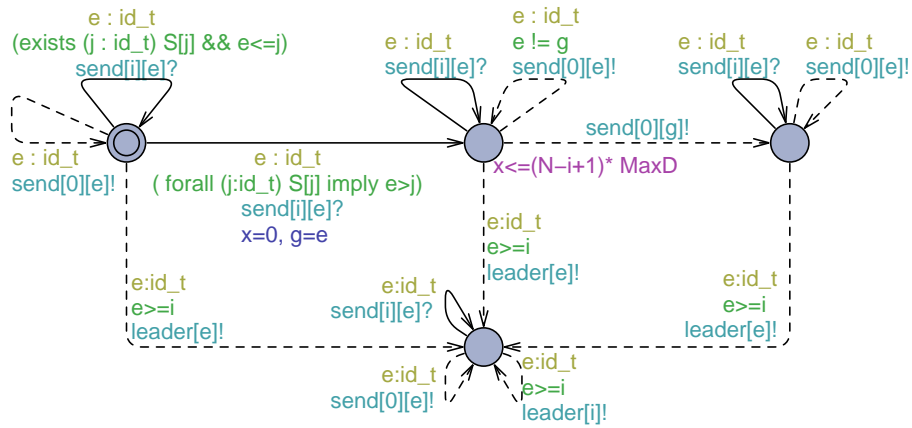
e : id_t
(exists (j : id_t) S[j] && e<=j)
send[i][e]?

e : id_t
send[i][e]?

e : id_t
e != g
send[0][e]!

e : id_t
send[i][e]?

e : id_t
send[0][e]!

e : id_t
send[0][e]!

e : id_t
( forall (j:id_t) S[j] imply e>j)
send[i][e]?
x=0, g=e

send[0][g]!

x<=(N−i+1)* MaxD

e:id_t
e>=i
leader[e]!

e:id_t
e>=i
leader[e]!

e:id_t
e>=i
leader[e]!

e:id_t
send[i][e]?

e:id_t
send[0][e]!

e:id_t
e>=i
leader[i]!